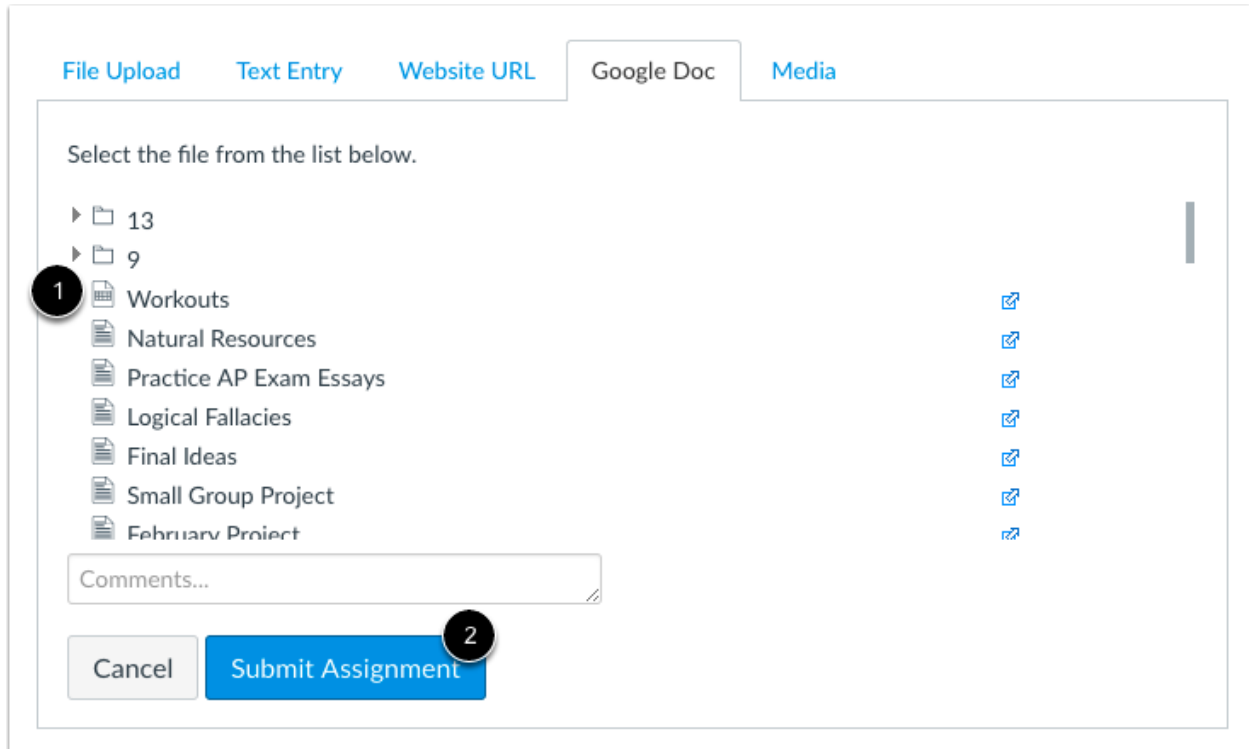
File Upload Text Entry Website URL Google Doc Media

Select the file from the list below.

13
9
1
Workouts
Natural Resources
Practice AP Exam Essays
Logical Fallacies
Final Ideas
Small Group Project
February Project

Comments...

2
Cancel Submit Assignment